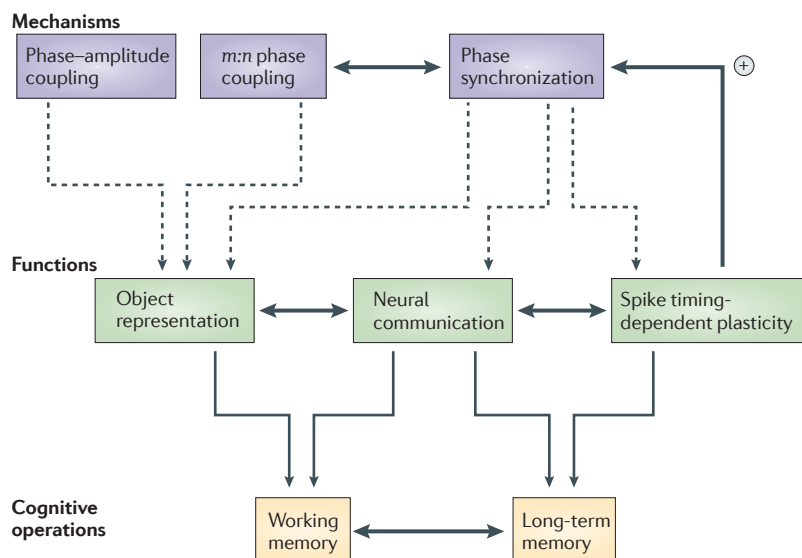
Mechanisms

Phase–amplitude coupling

$m$:$n$ phase coupling

Phase synchronization

$+$

Functions

Object representation

Neural communication

Spike timing-dependent plasticity

Cognitive operations

Working memory

Long-term memory